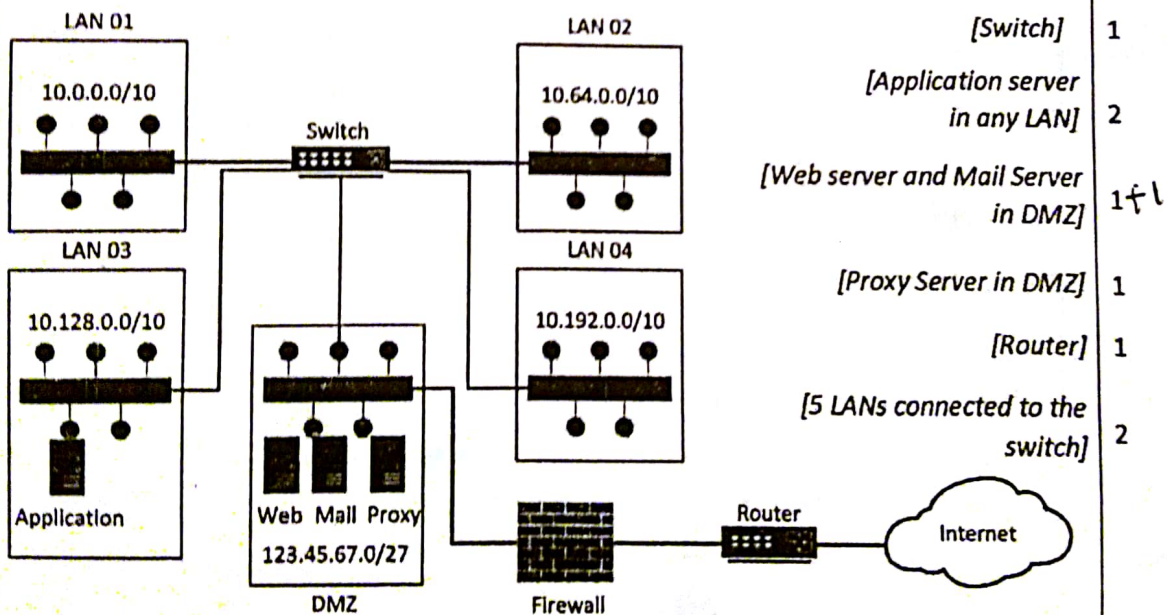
LAN 01

10.0.0.0/10

Switch

LAN 02

10.64.0.0/10

LAN 03

10.128.0.0/10

Application

Web Mail Proxy

123.45.67.0/27

DMZ

LAN 04

10.192.0.0/10

Firewall

Router

Internet

[Switch] 1

[Application server in any LAN] 2

[Web server and Mail Server in DMZ] 1+1

[Proxy Server in DMZ] 1

[Router] 1

[5 LANs connected to the switch] 2